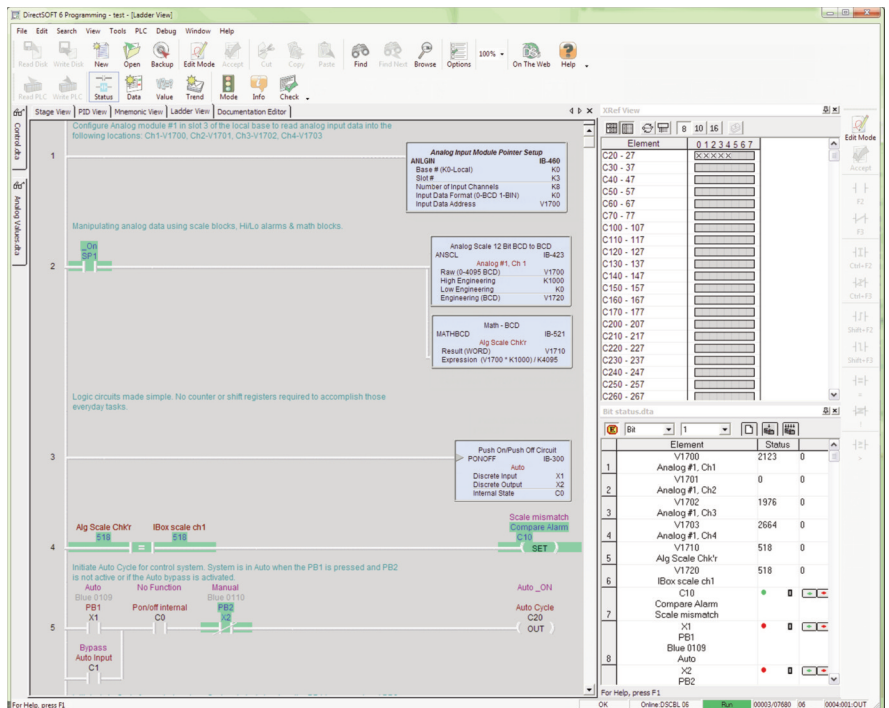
DirectSOFT 6 Programming - test - [Ladder View]

File Edit Search View Tools PLC Debug Window Help

Read Disk Write Disk New Open Backup Edit Mode Accept Cut Copy Paste Find Find Next Browse Options 100% On The Web Help

Read PLC Write PLC Status Data Value Trend Mode Info Check

Stage View PID View Mnemonic View Ladder View Documentation Editor

Control.dta Analog Values.dta

Configure Analog module #1 in slot 3 of the local base to read analog input data into the following locations: Ch1-V1700, Ch2-V1701, Ch3-V1702, Ch4-V1703

1

Analog Input Module Pointer Setup
ANLGIN IB-460
Base # (K0-Local) K0
Slot # K3
Number of Input Channels K8
Input Data Format (0-BCD 1-BIN) K0
Input Data Address V1700

Manipulating analog data using scale blocks, Hi/Lo alarms & math blocks.

2

_On
SP1

Analog Scale 12 Bit BCD to BCD
ANSCL IB-423
Analog #1, Ch 1
Raw (0-4095 BCD) V1700
High Engineering K1000
Low Engineering K0
Engineering (BCD) V1720

Math - BCD
MATHBCD IB-521
Alg Scale Chk'r
Result (WORD) V1710
Expression (V1700 * K1000) / K4095

Logic circuits made simple. No counter or shift registers required to accomplish those everyday tasks.

3

Push On/Push Off Circuit
POIOFF IB-300
Auto
Discrete Input X1
Discrete Output X2
Internal State C0

Alg Scale Chk'r IBox scale ch1
518 518

Scale mismatch
Compare Alarm
C10

4

SET

Initiate Auto Cycle for control system. System is in Auto when the PB1 is pressed and PB2 is not active or if the Auto bypass is activated.

Auto No Function Manual
Blue 0109 Blue 0110
PB1 Pon/off internal PB2
X1 C0 X2

Auto _ON
Auto Cycle
C20

5

OUT

Bypass
Auto Input
C1

XRef View

8 10 16

Element 01234567
C20 - 27 XXXXX
C30 - 37
C40 - 47
C50 - 57
C60 - 67
C70 - 77
C100 - 107
C110 - 117
C120 - 127
C130 - 137
C140 - 147
C150 - 157
C160 - 167
C170 - 177
C200 - 207
C210 - 217
C220 - 227
C230 - 237
C240 - 247
C250 - 257
C260 - 267

Bit status.dta

Bit 1

| | Element | Status | |
|---|---|---|---|
| 1 | V1700 Analog #1, Ch1 | 2123 | 0 |
| 2 | V1701 Analog #1, Ch2 | 0 | 0 |
| 3 | V1702 Analog #1, Ch3 | 1976 | 0 |
| 4 | V1703 Analog #1, Ch4 | 2664 | 0 |
| 5 | V1710 Alg Scale Chk'r | 518 | 0 |
| 6 | V1720 IBox scale ch1 | 518 | 0 |
| 7 | C10 Compare Alarm Scale mismatch | | 0 |
| 8 | X1 PB1 Blue 0109 Auto | | 0 |
| | X2 PB2 | | 0 |

For Help, press F1

Edit Mode Accept F2 F3 Ctrl+F2 Ctrl+F3 Shift+F2 Shift+F3

For Help, press F1 OK Online:DSCBL 06 Run 00003/07680 06 0004:001:OUT